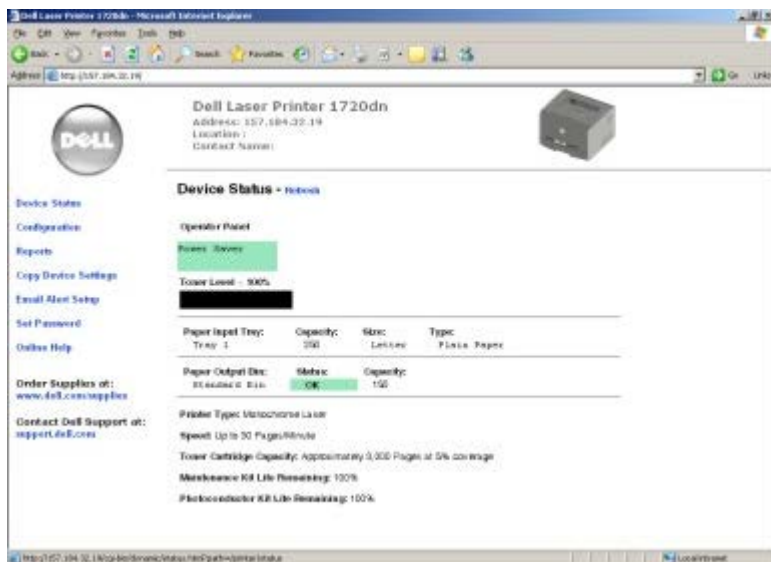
Dell Laser Printer 1720dn - Microsoft Internet Explorer

File Edit View Favorites Tools Help

Back Search Favorites

Address http://157.184.32.19

Go Links

DELL

Dell Laser Printer 1720dn
Address: 157.184.32.19
Location :
Contact Name:

Device Status - Refresh

Device Status
Configuration
Reports
Copy Device Settings
Email Alert Setup
Set Password
Online Help

Order Supplies at:
www.dell.com/supplies

Contact Dell Support at:
support.dell.com

Operator Panel

Power Saver

Toner Level - 100%

| Paper Input Tray: | Capacity: | Size: | Type: |
|---|---|---|---|
| Tray 1 | 250 | Letter | Plain Paper |

| Paper Output Bin: | Status: | Capacity: |
|---|---|---|
| Standard Bin | OK | 150 |

Printer Type: Monochrome Laser

Speed: Up to 30 Pages/Minute

Toner Cartridge Capacity: Approximately 3,000 Pages at 5% coverage

Maintenance Kit Life Remaining: 100%

Photoconductor Kit Life Remaining: 100%

http://157.184.32.19/cgi-bin/dynamic/status.html?path=/printer/status

Local intranet